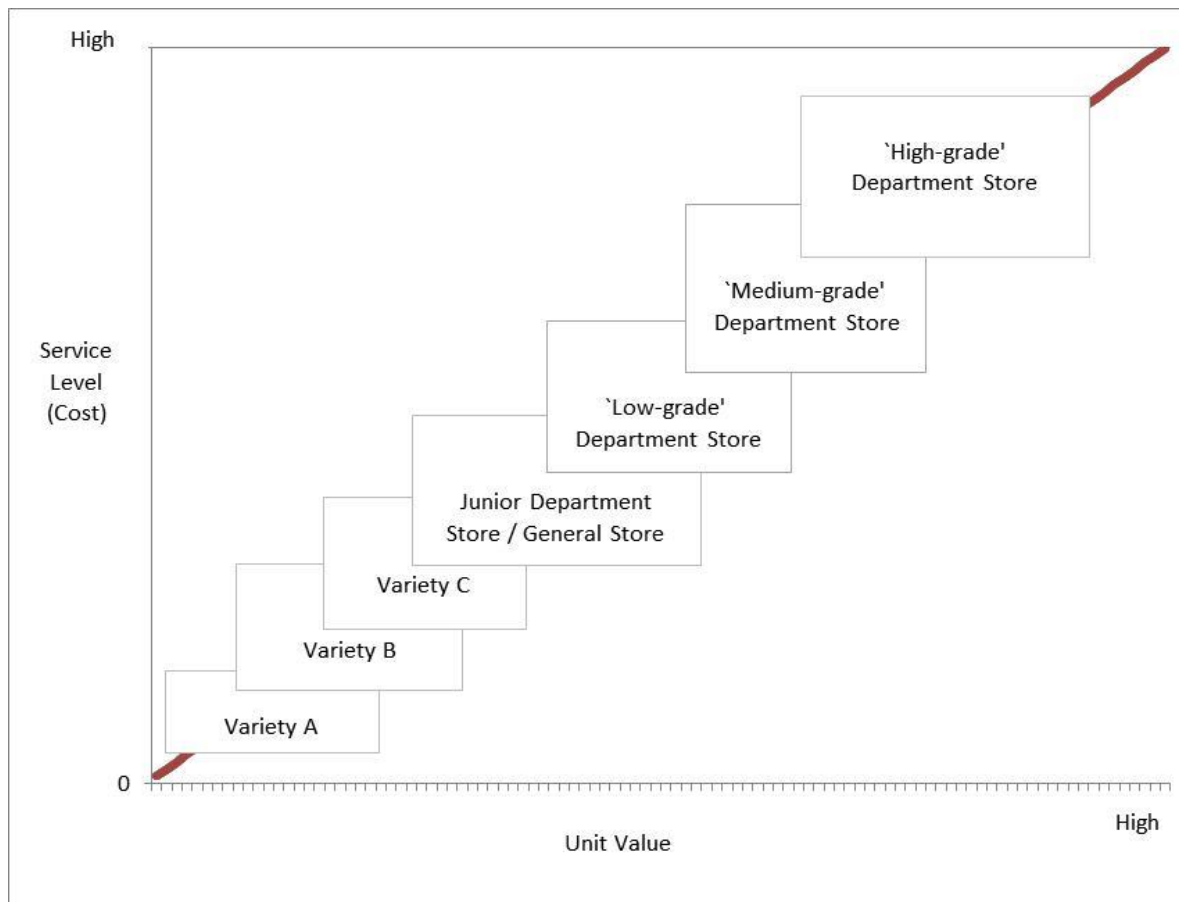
High

Service Level (Cost)

0

`High-grade' Department Store

`Medium-grade' Department Store

`Low-grade' Department Store

Junior Department Store / General Store

Variety C

Variety B

Variety A

Unit Value

High